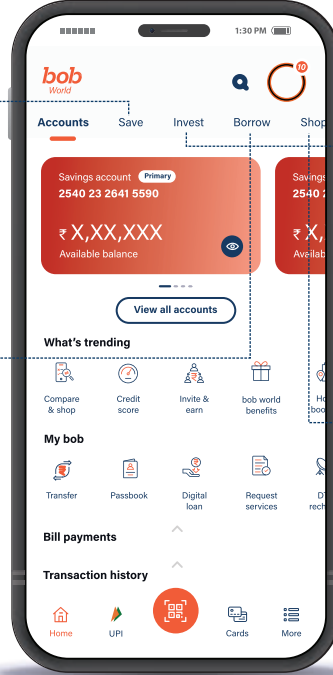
1:30 PM

bob
World

10

Accounts Save Invest Borrow Shop

Savings account Primary
2540 23 2641 5590

₹ X,XX,XXX
Available balance

Savings

₹ X,

View all accounts

What's trending

Compare & shop

Credit score

Invite & earn

bob world benefits

Ho boo

My bob

Transfer

Passbook

Digital loan

Request services

D rech

Bill payments

Transaction history

Home

UPI

Cards

More